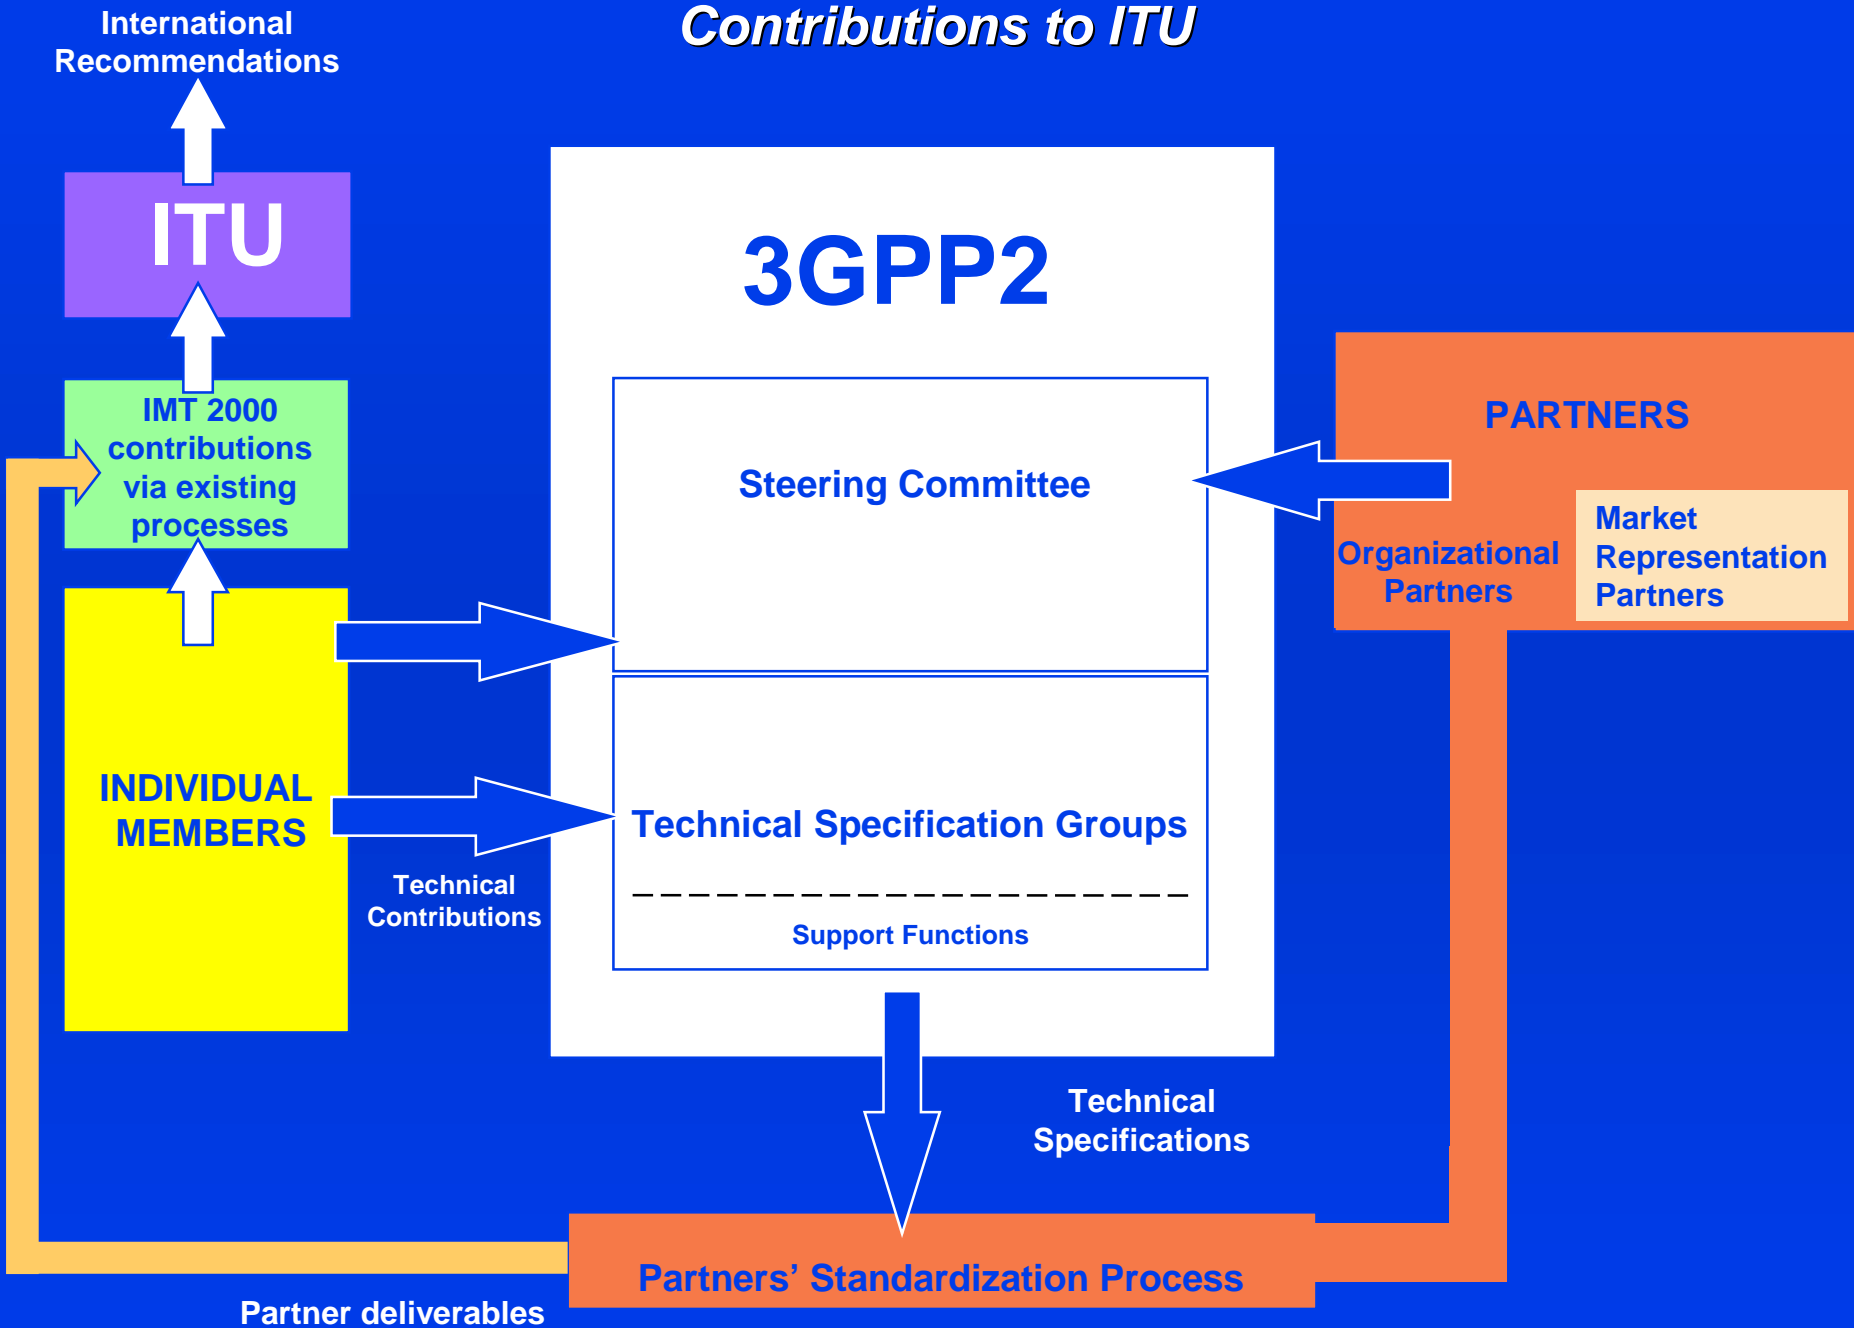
International Recommendations

Contributions to ITU

ITU

IMT 2000 contributions via existing processes

INDIVIDUAL MEMBERS

Technical Contributions

3GPP2

Steering Committee

Technical Specification Groups

Support Functions

PARTNERS

Organizational Partners

Market Representation Partners

Technical Specifications

Partners' Standardization Process

Partner deliverables